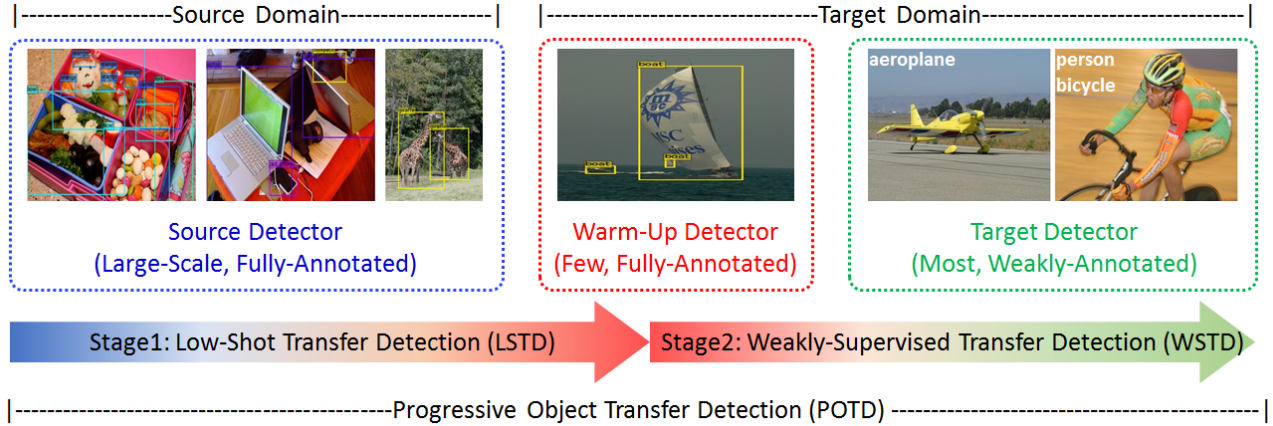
|-------------------Source Domain-------------------|

|-----------------------------------Target Domain-----------------------------------|

boat

boat

boat

aeroplane

person bicycle

Source Detector (Large-Scale, Fully-Annotated)

Warm-Up Detector (Few, Fully-Annotated)

Target Detector (Most, Weakly-Annotated)

Stage1: Low-Shot Transfer Detection (LSTD)

Stage2: Weakly-Supervised Transfer Detection (WSTD)

|------------------------------------------Progressive Object Transfer Detection (POTD)------------------------------------------|